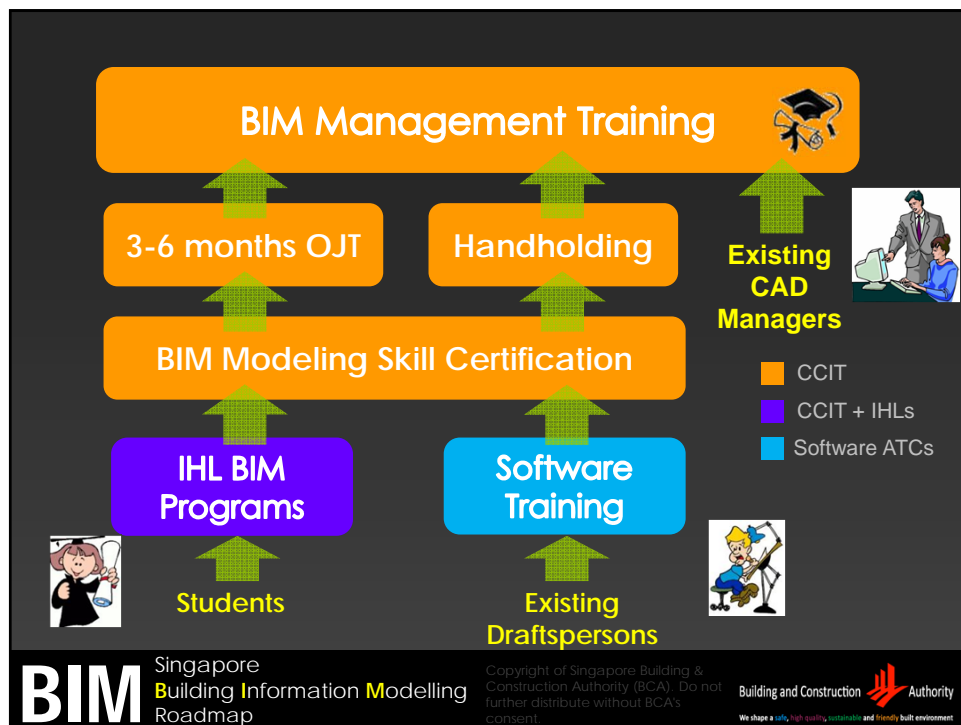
BIM Management Training

3-6 months OJT

Handholding

Existing CAD Managers

BIM Modeling Skill Certification

CCIT

CCIT + IHLs

Software ATCs

IHL BIM Programs

Software Training

Students

Existing Draftspersons

BIM Singapore Building Information Modelling Roadmap

Copyright of Singapore Building & Construction Authority (BCA). Do not further distribute without BCA's consent.

Building and Construction Authority

We shape a safe, high quality, sustainable and friendly built environment